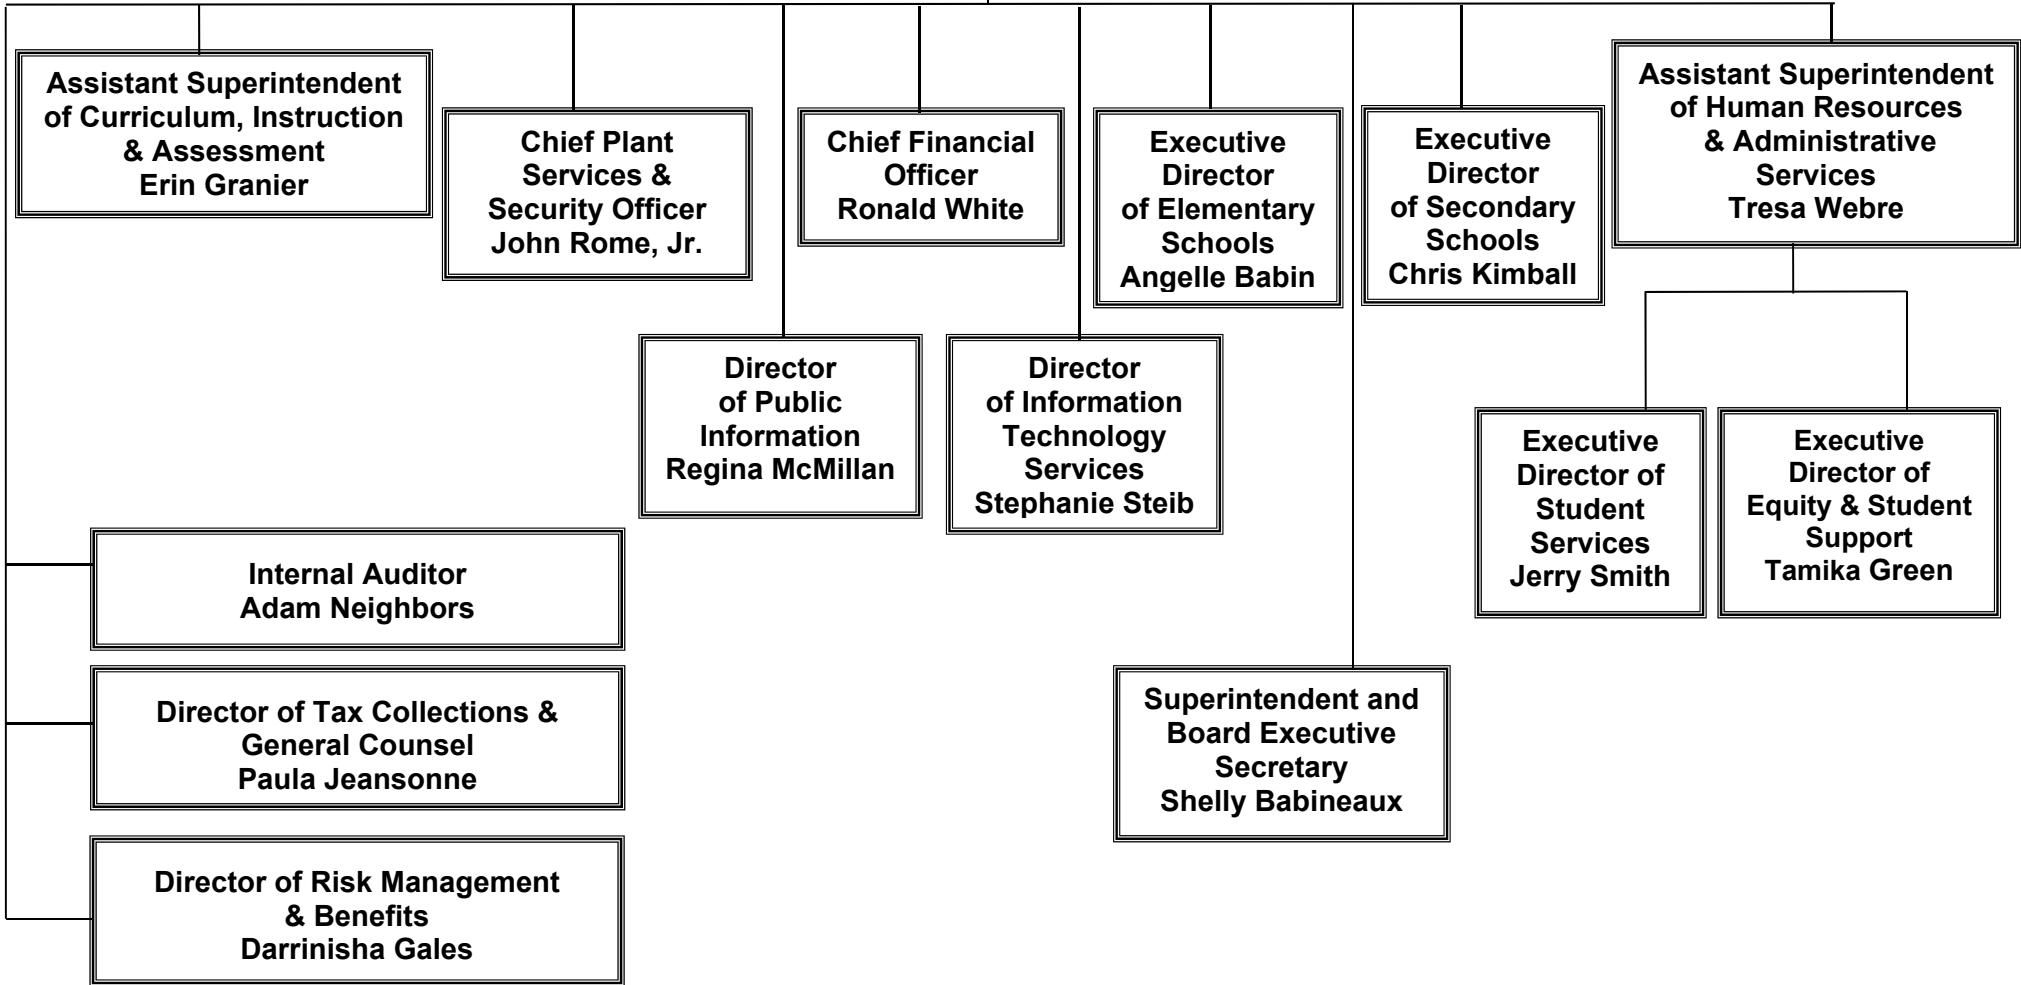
Assistant Superintendent of Curriculum, Instruction & Assessment
Erin Granier

Chief Plant Services & Security Officer
John Rome, Jr.

Chief Financial Officer
Ronald White

Executive Director of Elementary Schools
Angelle Babin

Executive Director of Secondary Schools
Chris Kimball

Assistant Superintendent of Human Resources & Administrative Services
Tresa Webre

Director of Public Information
Regina McMillan

Director of Information Technology Services
Stephanie Steib

Executive Director of Student Services
Jerry Smith

Executive Director of Equity & Student Support
Tamika Green

Internal Auditor
Adam Neighbors

Director of Tax Collections & General Counsel
Paula Jeansonne

Director of Risk Management & Benefits
Darrinisha Gales

Superintendent and Board Executive Secretary
Shelly Babineaux